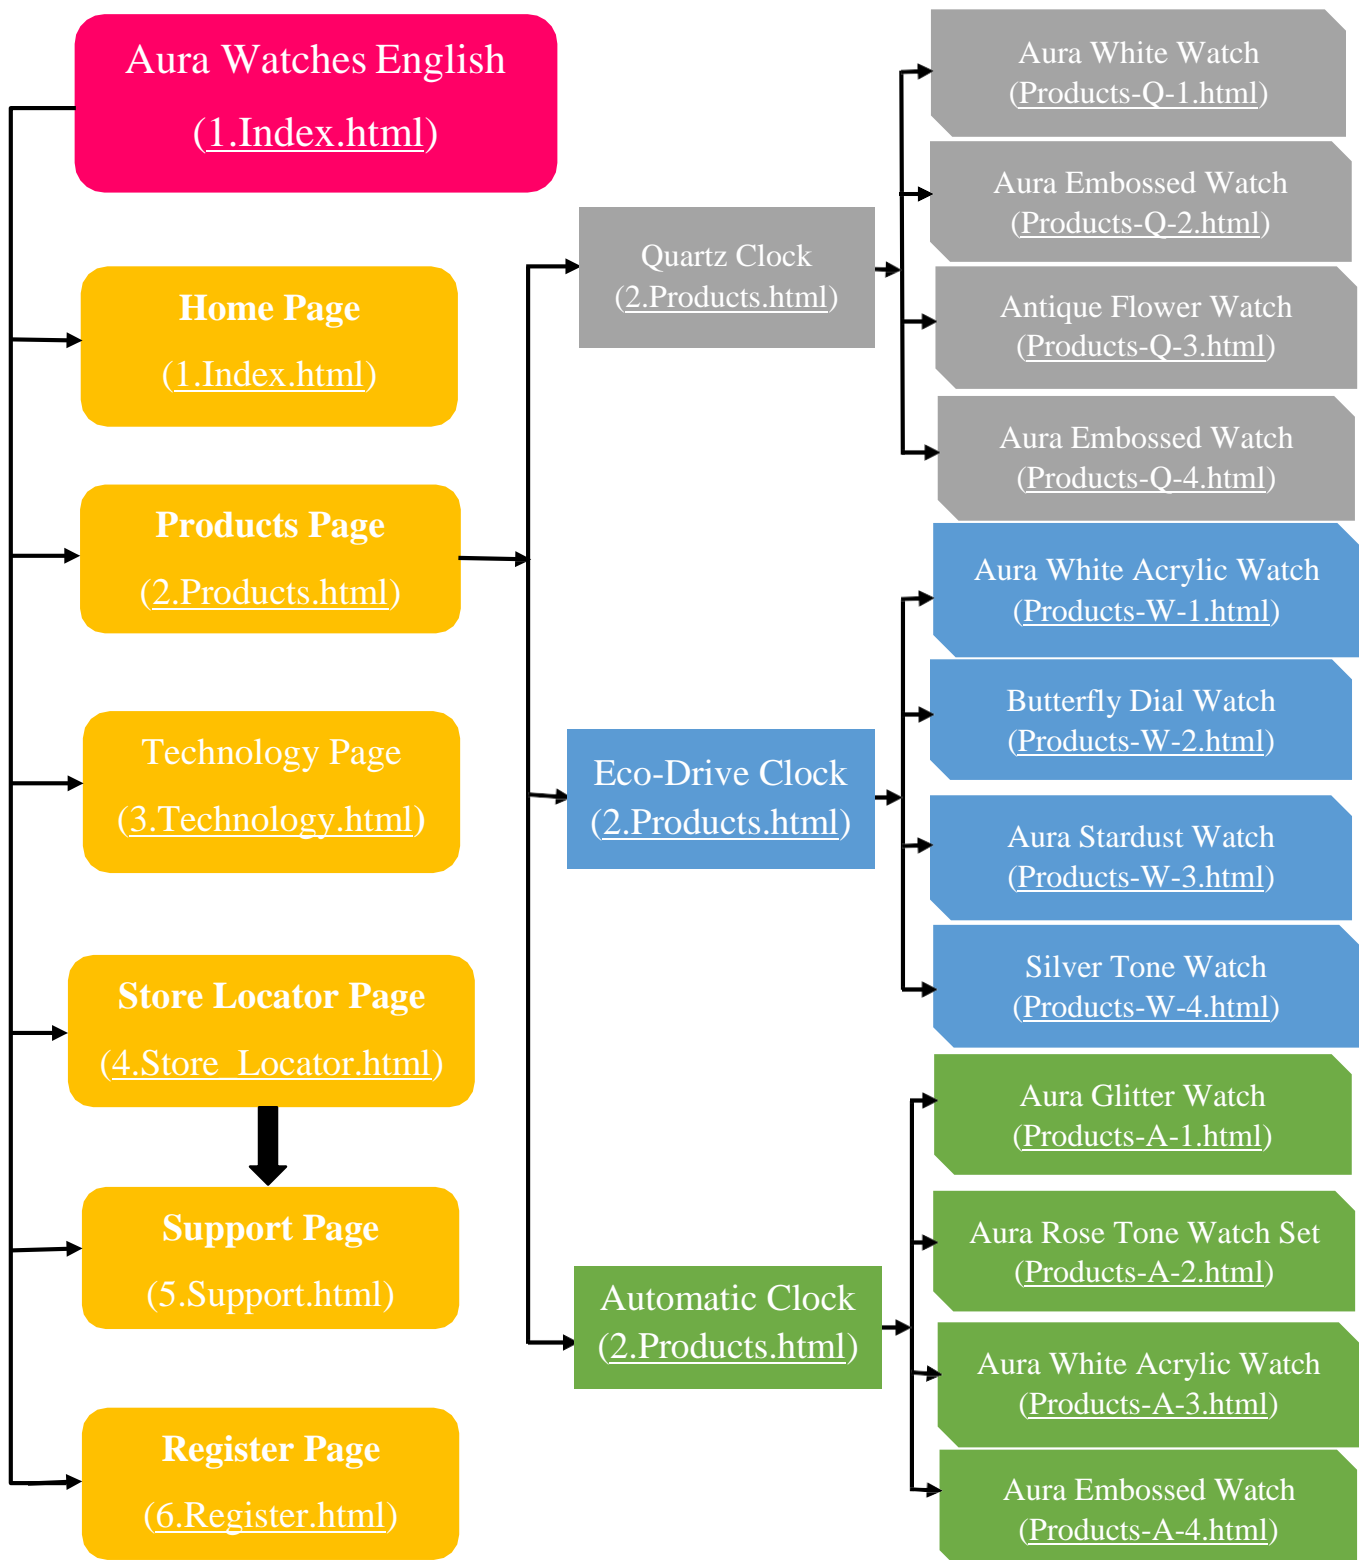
Aura Watches English
(1.Index.html)

Home Page
(1.Index.html)

Products Page
(2.Products.html)

Technology Page
(3.Technology.html)

Store Locator Page
(4.Store_Locator.html)

Support Page
(5.Support.html)

Register Page
(6.Register.html)

Quartz Clock
(2.Products.html)

Eco-Drive Clock
(2.Products.html)

Automatic Clock
(2.Products.html)

Aura White Watch
(Products-Q-1.html)

Aura Embossed Watch
(Products-Q-2.html)

Antique Flower Watch
(Products-Q-3.html)

Aura Embossed Watch
(Products-Q-4.html)

Aura White Acrylic Watch
(Products-W-1.html)

Butterfly Dial Watch
(Products-W-2.html)

Aura Stardust Watch
(Products-W-3.html)

Silver Tone Watch
(Products-W-4.html)

Aura Glitter Watch
(Products-A-1.html)

Aura Rose Tone Watch Set
(Products-A-2.html)

Aura White Acrylic Watch
(Products-A-3.html)

Aura Embossed Watch
(Products-A-4.html)